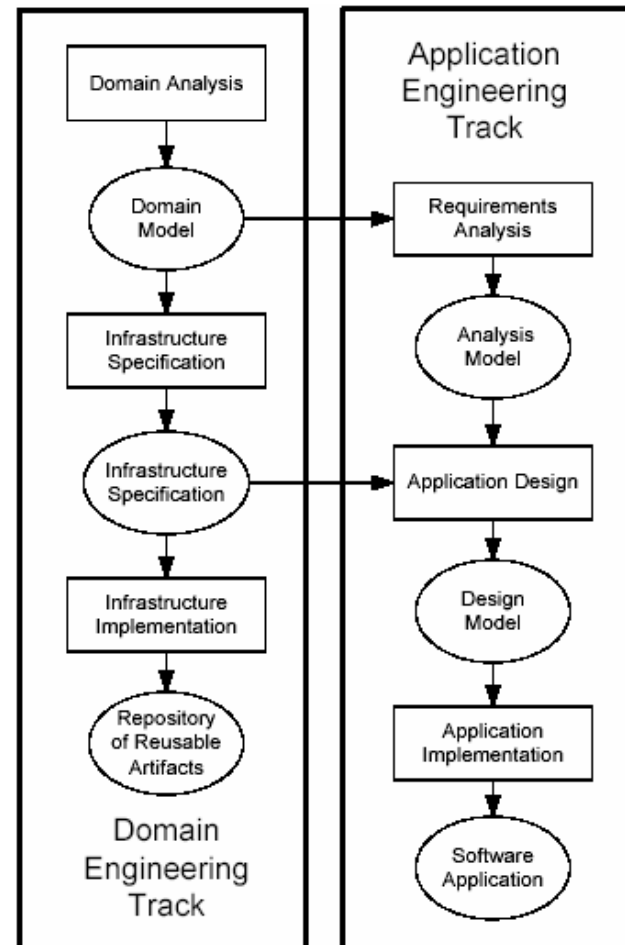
Domain Analysis

Domain Model

Infrastructure Specification

Infrastructure Specification

Infrastructure Implementation

Repository of Reusable Artifacts

Domain Engineering Track

Application Engineering Track

Requirements Analysis

Analysis Model

Application Design

Design Model

Application Implementation

Software Application